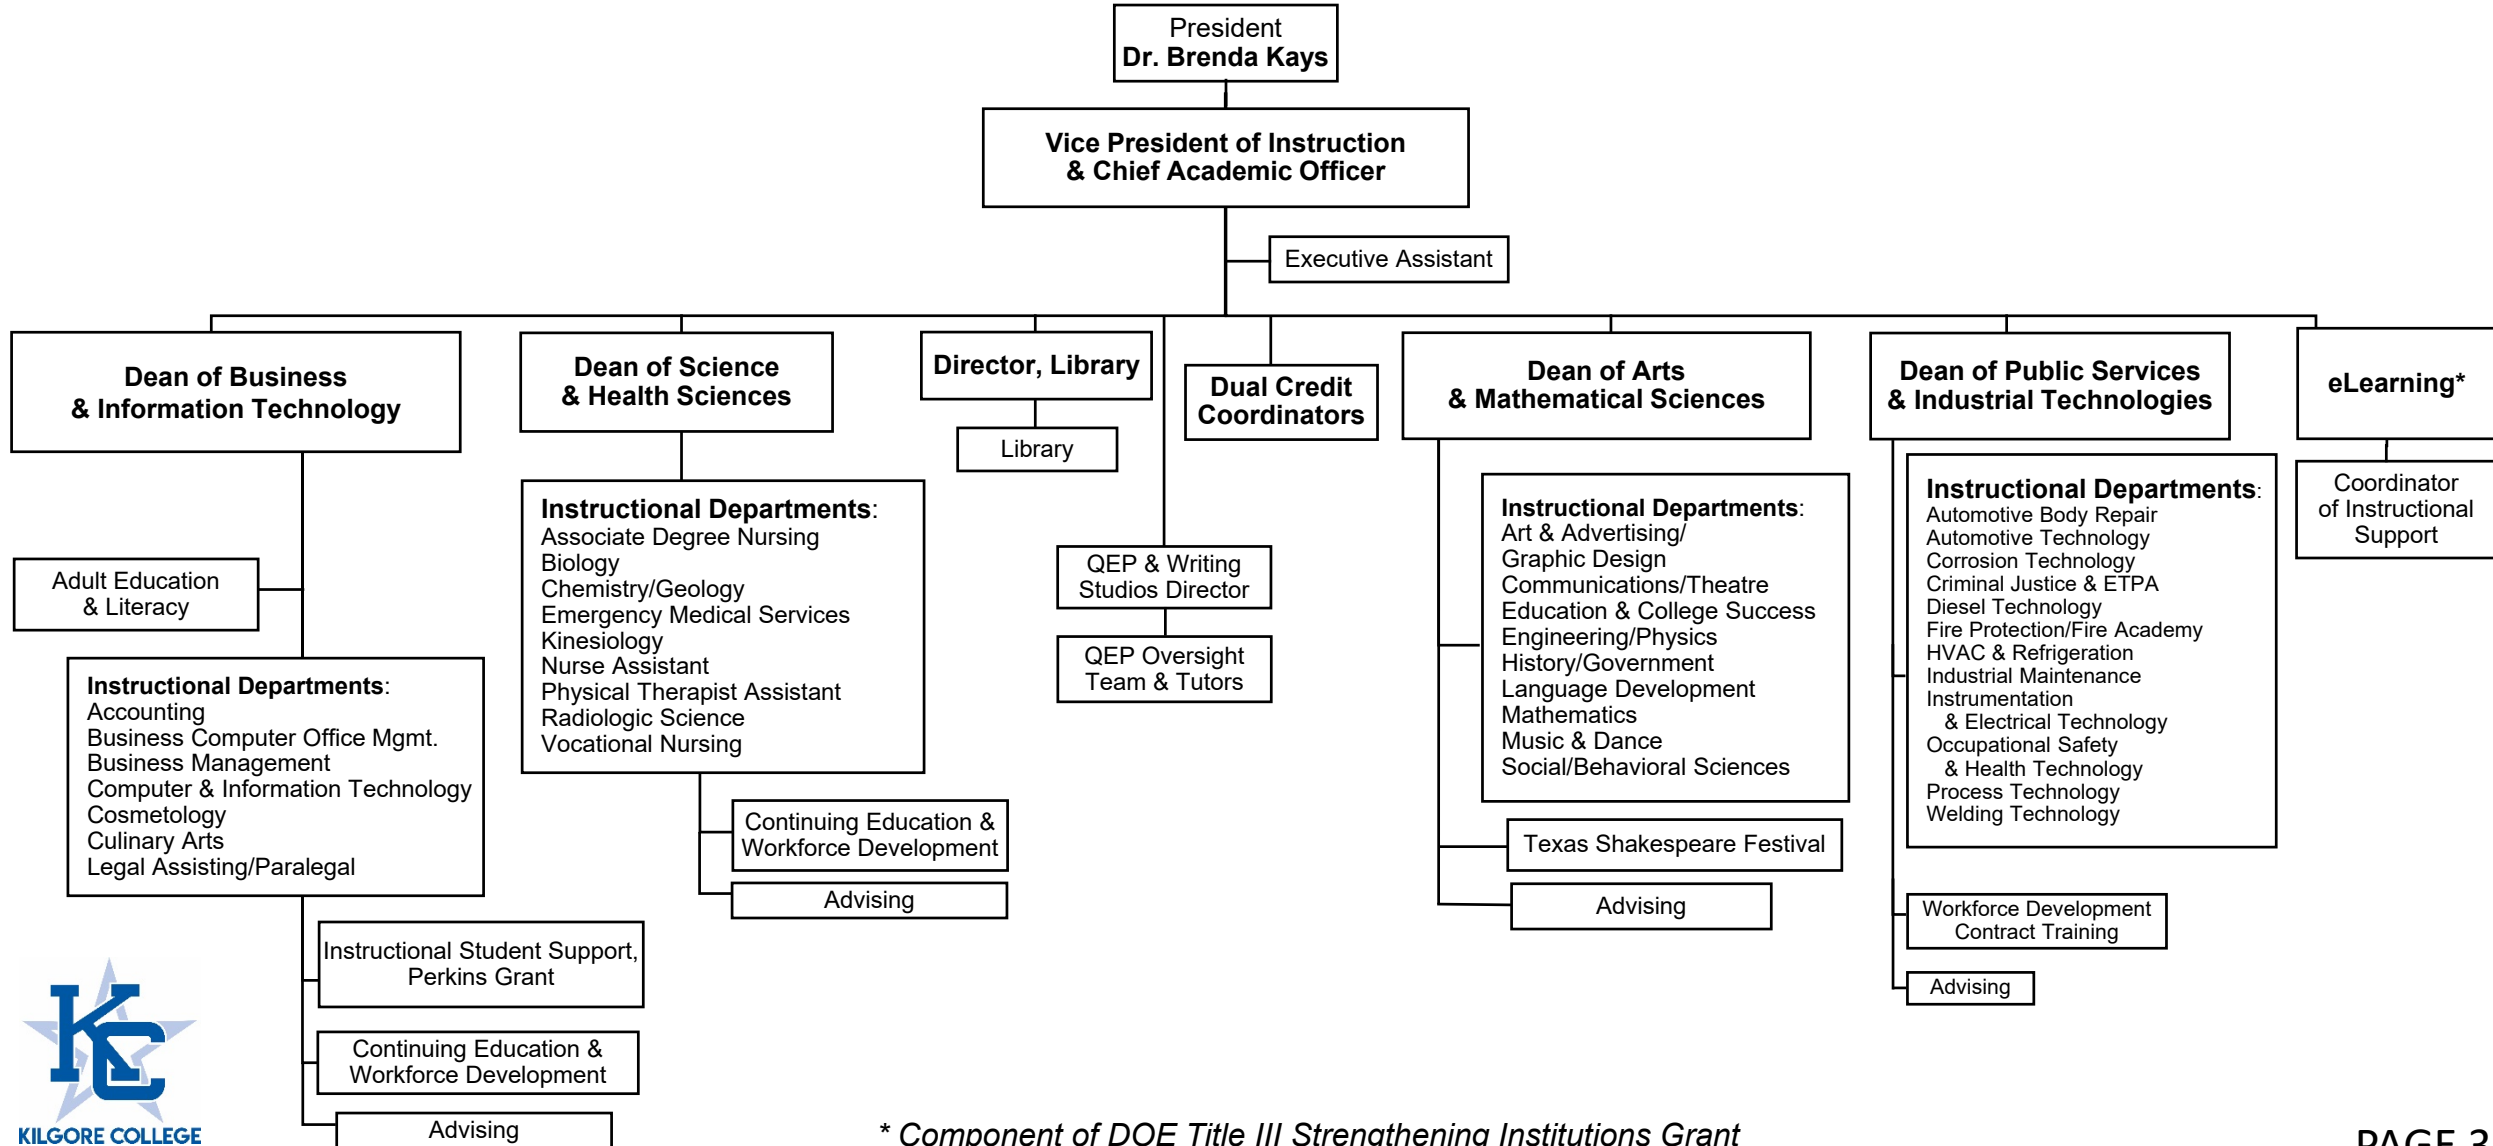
President
Dr. Brenda Kays

Vice President of Instruction
& Chief Academic Officer

Executive Assistant

Dean of Business
& Information Technology

Adult Education
& Literacy

Instructional Departments:
Accounting
Business Computer Office Mgmt.
Business Management
Computer & Information Technology
Cosmetology
Culinary Arts
Legal Assisting/Paralegal

Instructional Student Support,
Perkins Grant

Continuing Education &
Workforce Development

Advising

Dean of Science
& Health Sciences

Instructional Departments:
Associate Degree Nursing
Biology
Chemistry/Geology
Emergency Medical Services
Kinesiology
Nurse Assistant
Physical Therapist Assistant
Radiologic Science
Vocational Nursing

Continuing Education &
Workforce Development

Advising

Director, Library

Library

QEP & Writing
Studios Director

QEP Oversight
Team & Tutors

Dual Credit
Coordinators

Dean of Arts
& Mathematical Sciences

Instructional Departments:
Art & Advertising/
Graphic Design
Communications/Theatre
Education & College Success
Engineering/Physics
History/Government
Language Development
Mathematics
Music & Dance
Social/Behavioral Sciences

Texas Shakespeare Festival

Advising

Dean of Public Services
& Industrial Technologies

Instructional Departments:
Automotive Body Repair
Automotive Technology
Corrosion Technology
Criminal Justice & ETPA
Diesel Technology
Fire Protection/Fire Academy
HVAC & Refrigeration
Industrial Maintenance
Instrumentation
& Electrical Technology
Occupational Safety
& Health Technology
Process Technology
Welding Technology

Workforce Development
Contract Training

Advising

eLearning*

Coordinator
of Instructional
Support

KILGORE COLLEGE

* Component of DOE Title III Strengthening Institutions Grant

PAGE 3